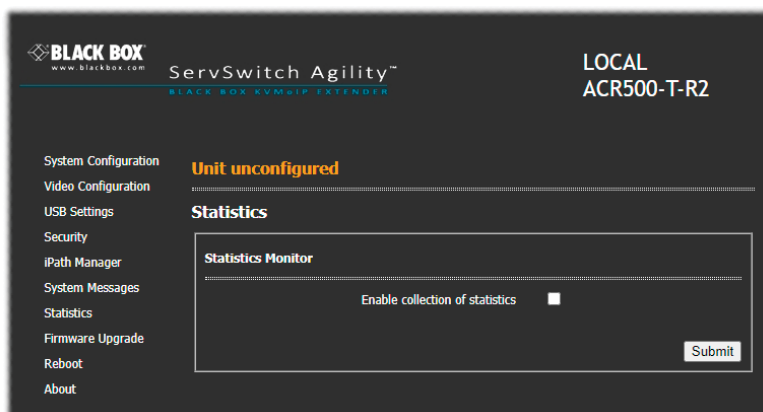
BLACK BOX
www.blackbox.com
ServSwitch Agility™
BLACK BOX KVMoIP EXTENDER

LOCAL
ACR500-T-R2

System Configuration
Video Configuration
USB Settings
Security
iPath Manager
System Messages
Statistics
Firmware Upgrade
Reboot
About

Unit unconfigured

Statistics

Statistics Monitor

Enable collection of statistics

Submit